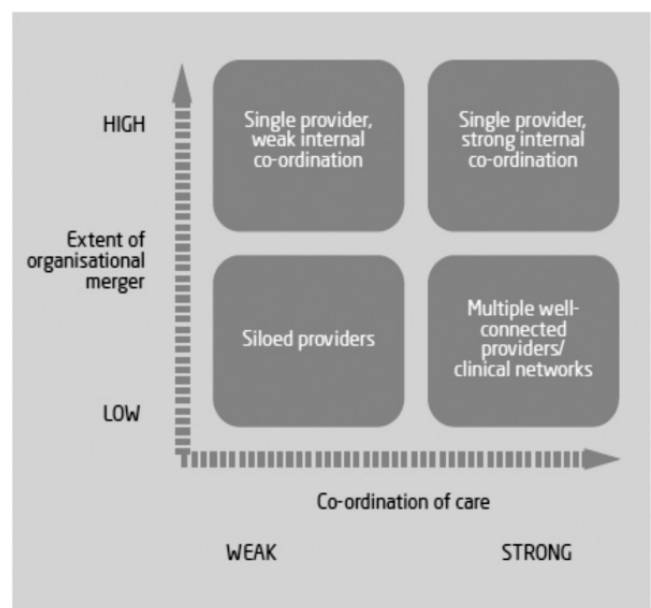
HIGH

Extent of organisational merger

LOW

Single provider, weak internal co-ordination

Single provider, strong internal co-ordination

Siloed providers

Multiple well-connected providers/ clinical networks

Co-ordination of care

WEAK

STRONG